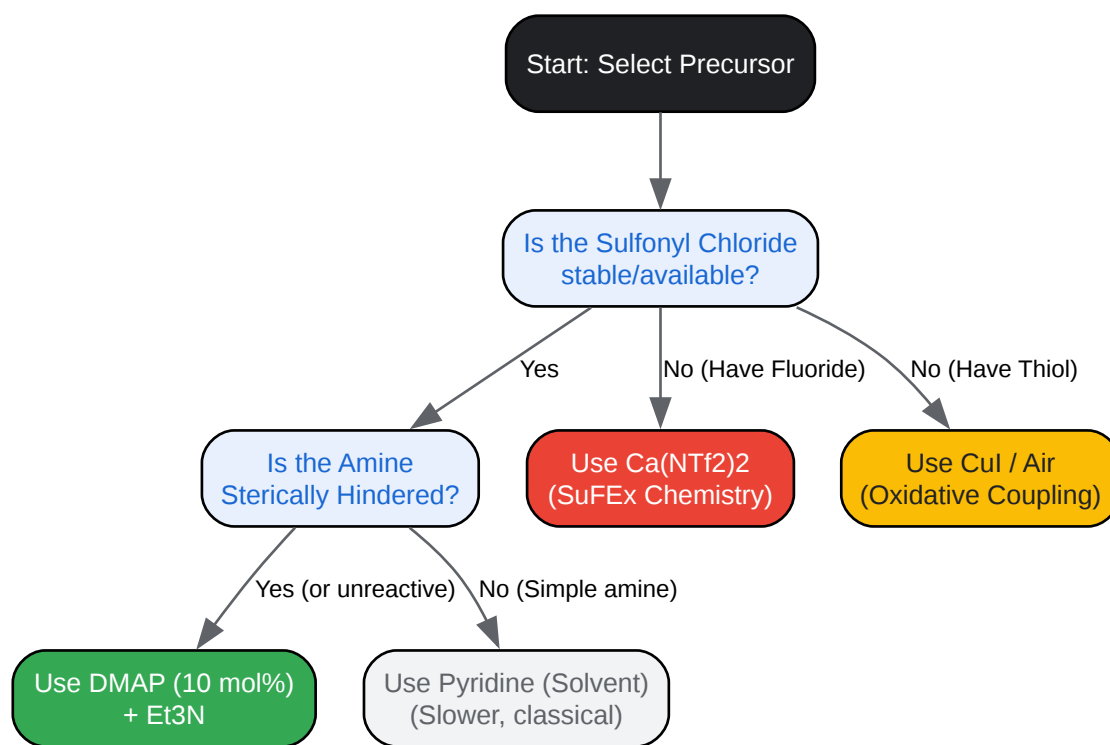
Start: Select Precursor

Is the Sulfonyl Chloride stable/available?

Yes

No (Have Fluoride)

No (Have Thiol)

Is the Amine Sterically Hindered?

Use Ca(NTf2)2 (SuFEx Chemistry)

Use CuI / Air (Oxidative Coupling)

Yes (or unreactive)

No (Simple amine)

Use DMAP (10 mol%) + Et3N

Use Pyridine (Solvent) (Slower, classical)